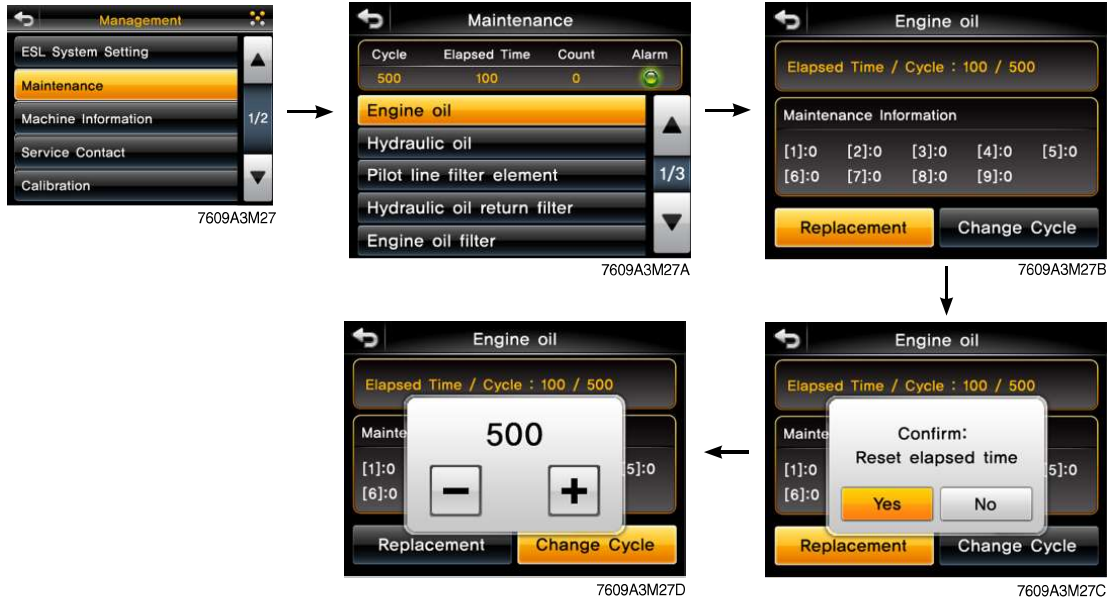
Management
ESL System Setting
Maintenance
Machine Information
Service Contact
Calibration
1/2
7609A3M27

Maintenance
| Cycle | Elapsed Time | Count | Alarm |
|---|---|---|---|
| 500 | 100 | 0 | |

Engine oil
Hydraulic oil
Pilot line filter element
Hydraulic oil return filter
Engine oil filter
1/3
7609A3M27A

Engine oil
Elapsed Time / Cycle : 100 / 500
Maintenance Information
[1]:0 [2]:0 [3]:0 [4]:0 [5]:0
[6]:0 [7]:0 [8]:0 [9]:0
Replacement
Change Cycle
7609A3M27B

Engine oil
Elapsed Time / Cycle : 100 / 500
Mainte
[1]:0
[6]:0
500
5]:0
Replacement
Change Cycle
7609A3M27D

Engine oil
Elapsed Time / Cycle : 100 / 500
Mainte
[1]:0
[6]:0
Confirm:
Reset elapsed time
Yes
No
5]:0
Replacement
Change Cycle
7609A3M27C